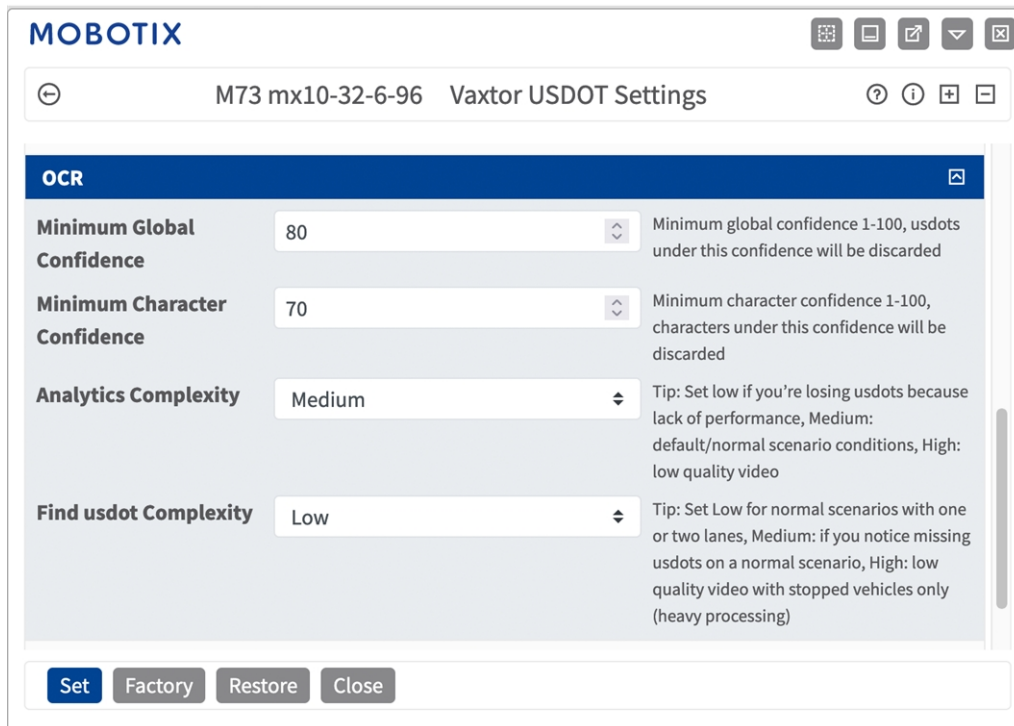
MOBOTIX

M73 mx10-32-6-96 Vaxtor USDOT Settings

OCR

| | | |
|---|---|---|
| Minimum Global Confidence | 80 | Minimum global confidence 1-100, usdots under this confidence will be discarded |
| Minimum Character Confidence | 70 | Minimum character confidence 1-100, characters under this confidence will be discarded |
| Analytics Complexity | Medium | Tip: Set low if you're losing usdots because lack of performance, Medium: default/normal scenario conditions, High: low quality video |
| Find usdot Complexity | Low | Tip: Set Low for normal scenarios with one or two lanes, Medium: if you notice missing usdots on a normal scenario, High: low quality video with stopped vehicles only (heavy processing) |

Set Factory Restore Close